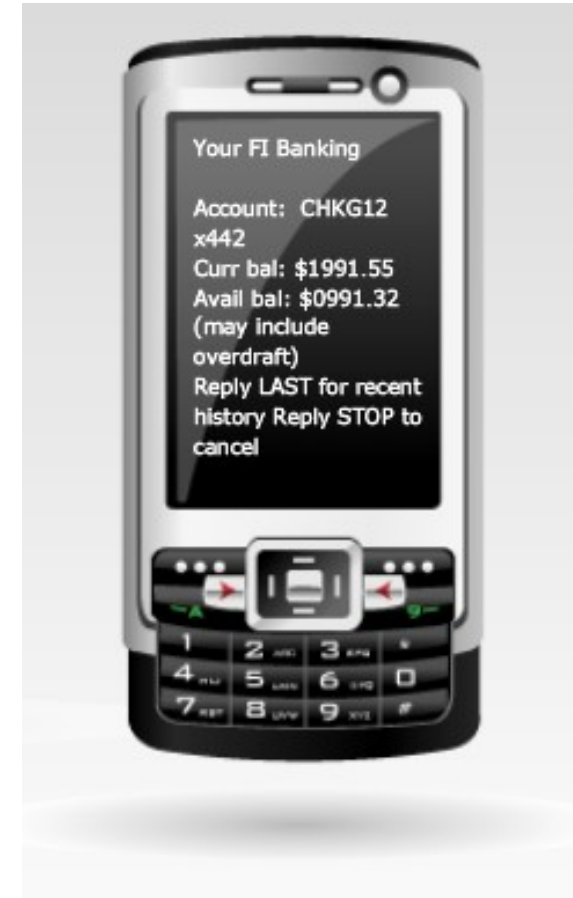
Your FI Banking

Account: CHKG12 x442
Curr bal: $1991.55
Avail bal: $0991.32 (may include overdraft)
Reply LAST for recent history Reply STOP to cancel

1
2 ABC
3 DEF
4 GHI
5 JKL
6 MNO
0
7 PQRS
8 TUV
9 WXYZ
#